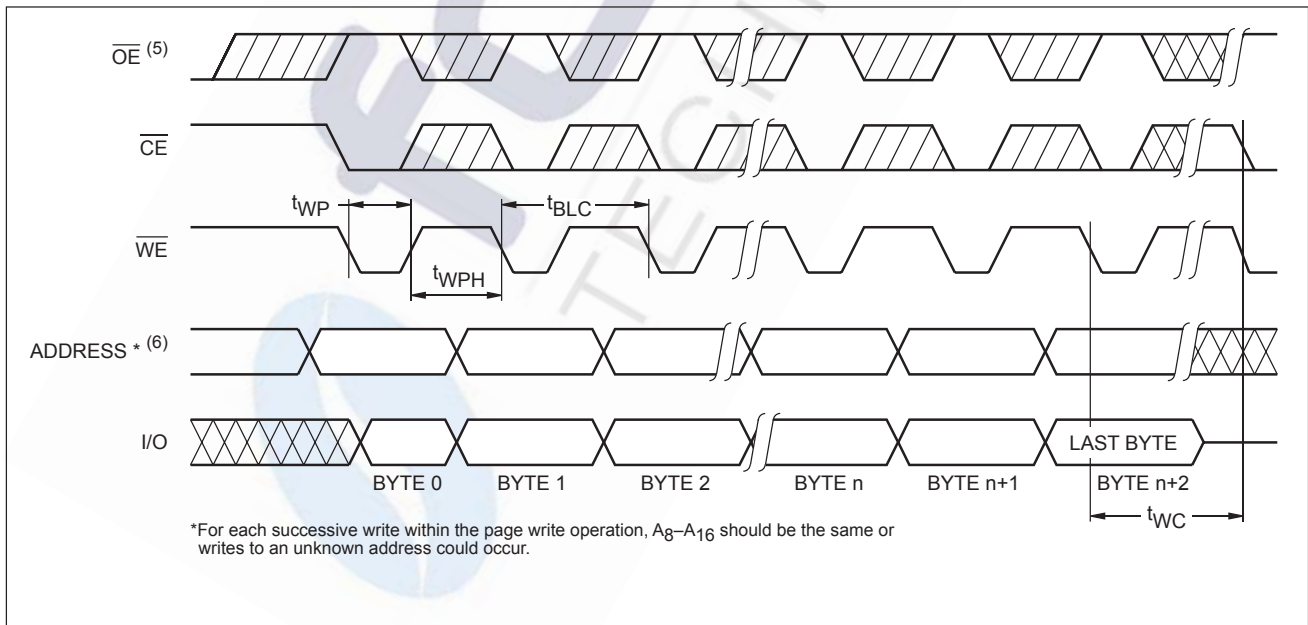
$\overline{OE}$ (5)

$\overline{CE}$

$t_{WP}$

$t_{BLC}$

$\overline{WE}$

$t_{WPH}$

ADDRESS * (6)

I/O

LAST BYTE

BYTE 0 BYTE 1 BYTE 2 BYTE n BYTE n+1 BYTE n+2

$t_{WC}$

*For each successive write within the page write operation, $A_8$–$A_{16}$ should be the same or writes to an unknown address could occur.